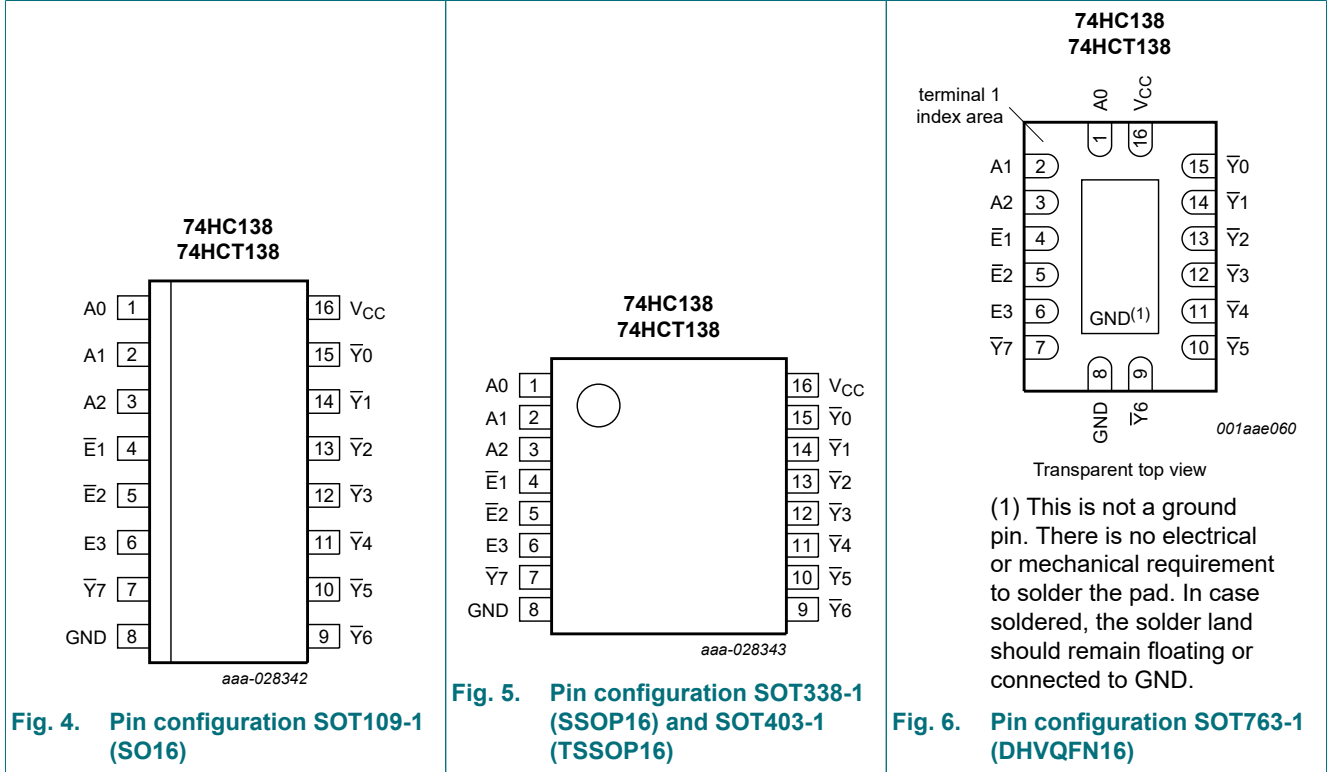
74HC138
74HCT138

| A0 | 1 | 16 | $V_{CC}$ |
|---|---|---|---|
| A1 | 2 | 15 | $\overline{Y}0$ |
| A2 | 3 | 14 | $\overline{Y}1$ |
| $\overline{E}1$ | 4 | 13 | $\overline{Y}2$ |
| $\overline{E}2$ | 5 | 12 | $\overline{Y}3$ |
| E3 | 6 | 11 | $\overline{Y}4$ |
| $\overline{Y}7$ | 7 | 10 | $\overline{Y}5$ |
| GND | 8 | 9 | $\overline{Y}6$ |

aaa-028342

Fig. 4. Pin configuration SOT109-1 (SO16)

74HC138
74HCT138

| A0 | 1 | 16 | $V_{CC}$ |
|---|---|---|---|
| A1 | 2 | 15 | $\overline{Y}0$ |
| A2 | 3 | 14 | $\overline{Y}1$ |
| $\overline{E}1$ | 4 | 13 | $\overline{Y}2$ |
| $\overline{E}2$ | 5 | 12 | $\overline{Y}3$ |
| E3 | 6 | 11 | $\overline{Y}4$ |
| $\overline{Y}7$ | 7 | 10 | $\overline{Y}5$ |
| GND | 8 | 9 | $\overline{Y}6$ |

aaa-028343

Fig. 5. Pin configuration SOT338-1 (SSOP16) and SOT403-1 (TSSOP16)

74HC138
74HCT138

terminal 1 index area

A0 1
$V_{CC}$ 16

| A1 | 2 | 15 | $\overline{Y}0$ |
|---|---|---|---|
| A2 | 3 | 14 | $\overline{Y}1$ |
| $\overline{E}1$ | 4 | 13 | $\overline{Y}2$ |
| $\overline{E}2$ | 5 | 12 | $\overline{Y}3$ |
| E3 | 6 | 11 | $\overline{Y}4$ |
| $\overline{Y}7$ | 7 | 10 | $\overline{Y}5$ |

GND(1)

8 GND
9 $\overline{Y}6$

001aae060

Transparent top view

(1) This is not a ground pin. There is no electrical or mechanical requirement to solder the pad. In case soldered, the solder land should remain floating or connected to GND.

Fig. 6. Pin configuration SOT763-1 (DHVQFN16)